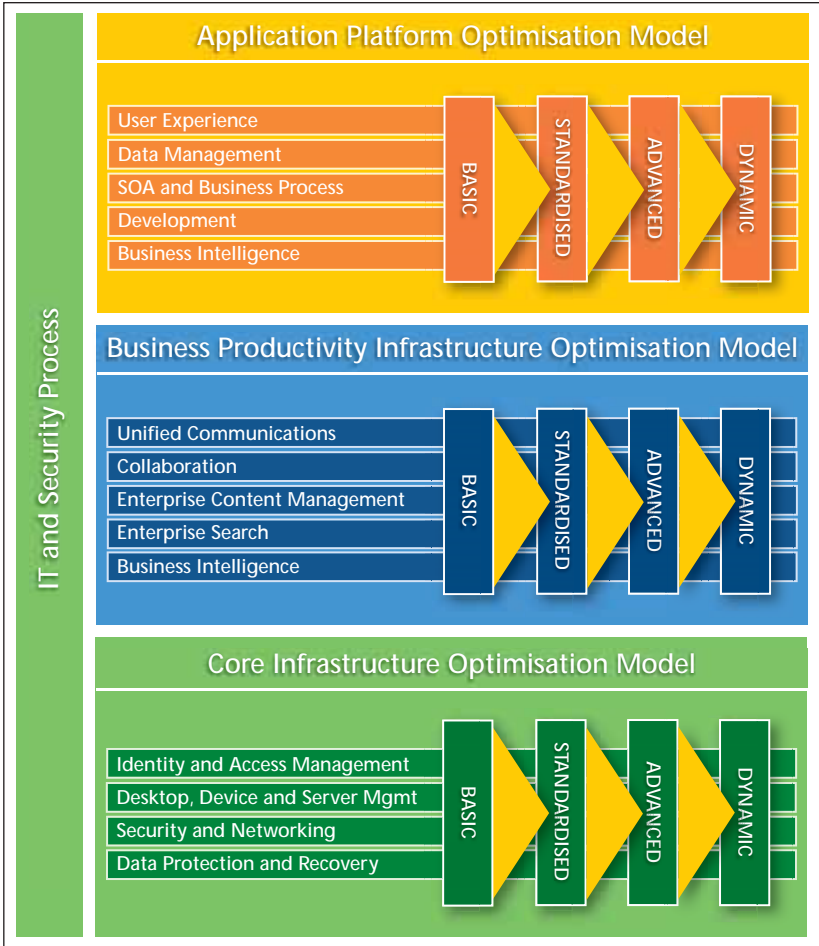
IT and Security Process

Application Platform Optimisation Model

User Experience
Data Management
SOA and Business Process
Development
Business Intelligence

BASIC
STANDARDISED
ADVANCED
DYNAMIC

Business Productivity Infrastructure Optimisation Model

Unified Communications
Collaboration
Enterprise Content Management
Enterprise Search
Business Intelligence

BASIC
STANDARDISED
ADVANCED
DYNAMIC

Core Infrastructure Optimisation Model

Identity and Access Management
Desktop, Device and Server Mgmt
Security and Networking
Data Protection and Recovery

BASIC
STANDARDISED
ADVANCED
DYNAMIC